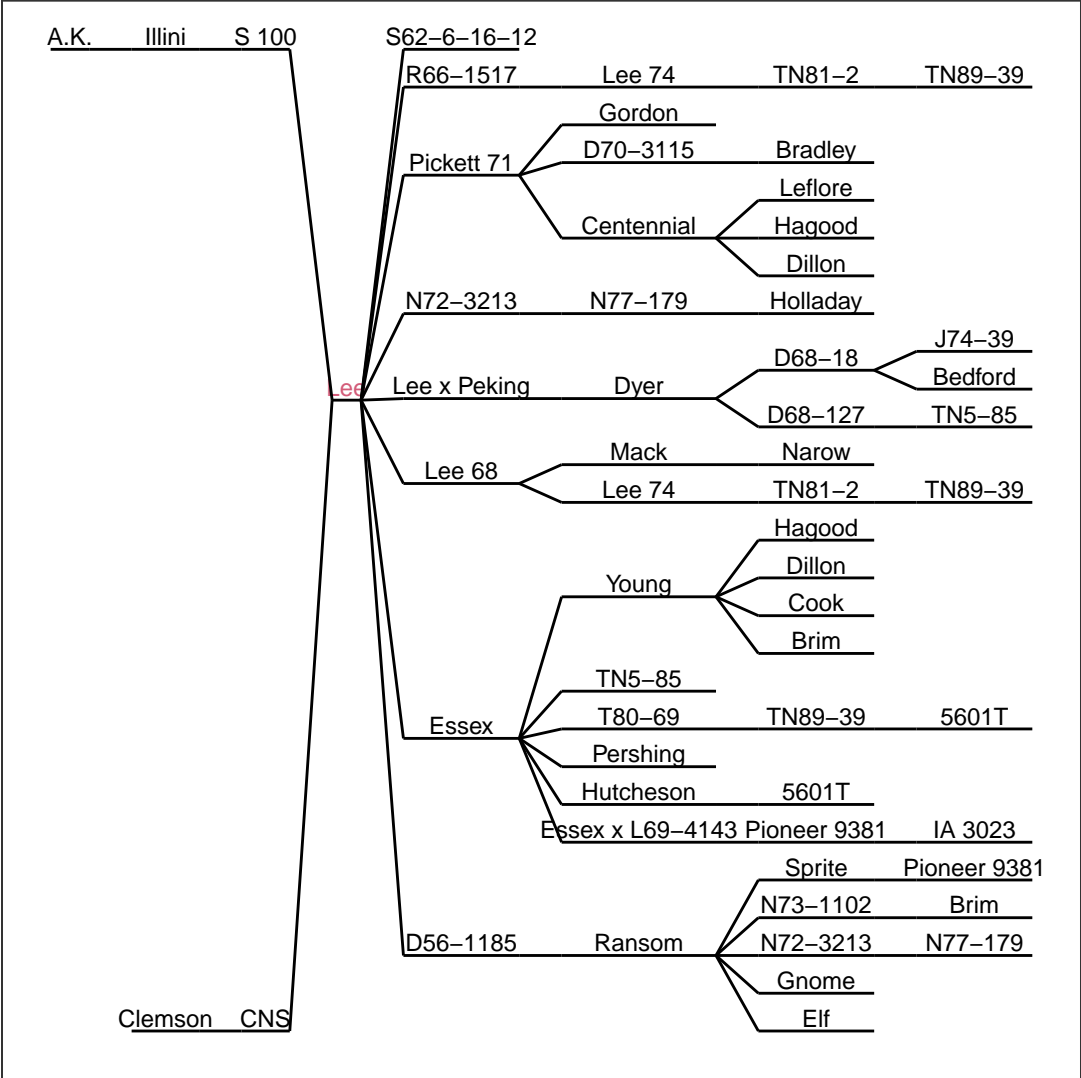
A.K. Illini S 100
S62–6–16–12
R66–1517 Lee 74 TN81–2 TN89–39
Gordon
Pickett 71
D70–3115 Bradley
Leflore
Centennial Hagood
Dillon
N72–3213 N77–179 Holladay
J74–39
D68–18
Lee
Lee x Peking Dyer
Bedford
D68–127 TN5–85
Mack Narow
Lee 68
Lee 74 TN81–2 TN89–39
Hagood
Young
Dillon
Cook
Brim
TN5–85
Essex
T80–69 TN89–39 5601T
Pershing
Hutcheson 5601T
Essex x L69–4143 Pioneer 9381 IA 3023
Sprite Pioneer 9381
N73–1102 Brim
D56–1185 Ransom
N72–3213 N77–179
Gnome
Elf
Clemson CNS